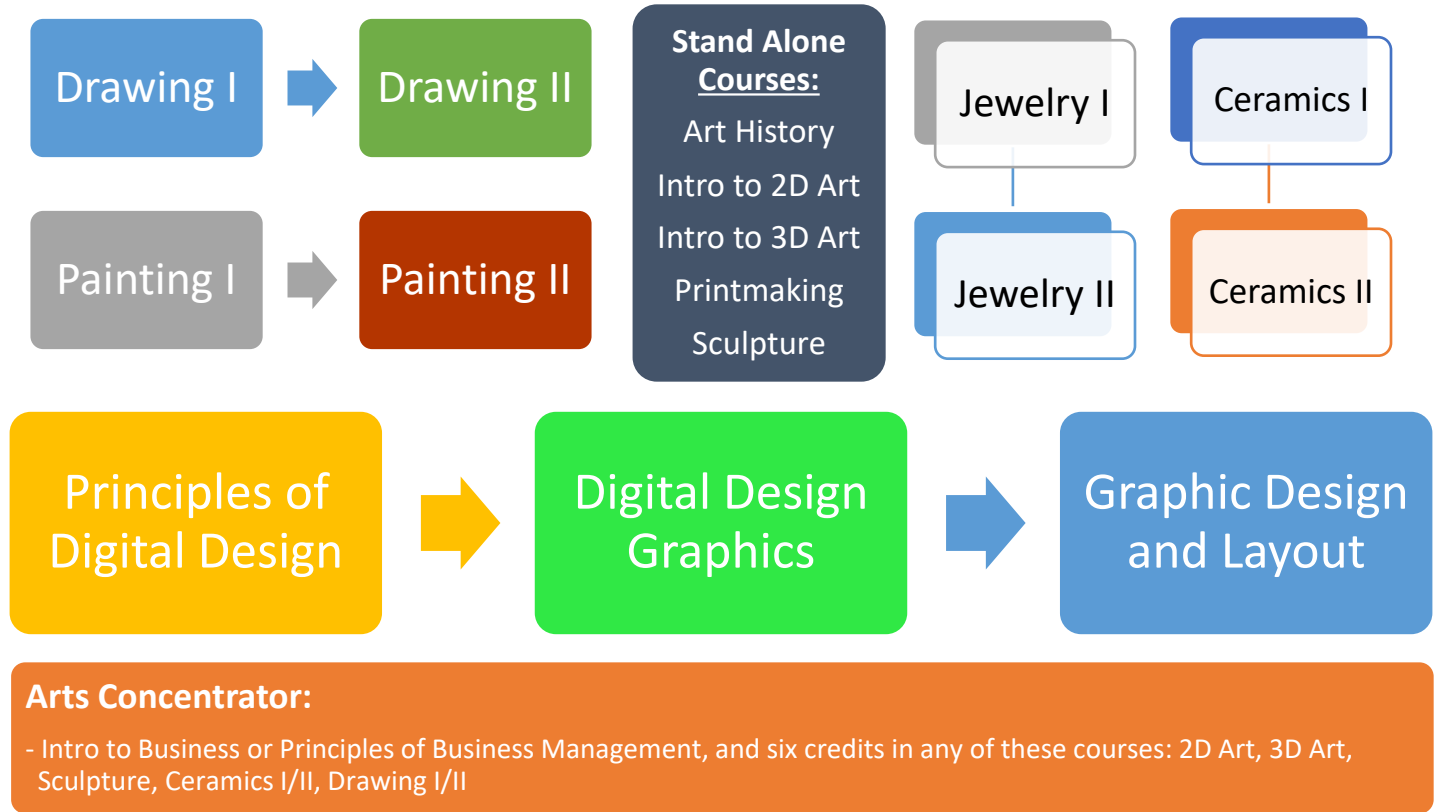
Drawing I

Drawing II

Painting I

Painting II

Stand Alone Courses:

Art History

Intro to 2D Art

Intro to 3D Art

Printmaking

Sculpture

Jewelry I

Jewelry II

Ceramics I

Ceramics II

Principles of Digital Design

Digital Design Graphics

Graphic Design and Layout

Arts Concentrator:

- Intro to Business or Principles of Business Management, and six credits in any of these courses: 2D Art, 3D Art, Sculpture, Ceramics I/II, Drawing I/II